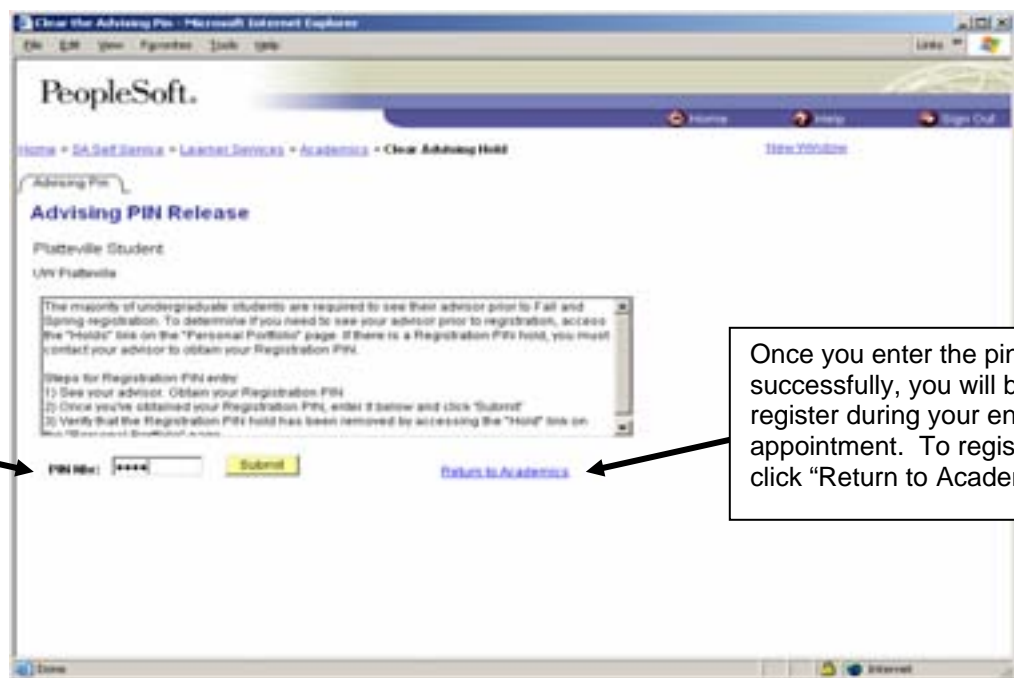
Clear the Advising Pin - Microsoft Internet Explorer

File Edit View Favorites Tools Help

Links

PeopleSoft.

Home Help Sign Out

Home > SA Self Service > Learner Services > Academics > Clear Advising Hold

New Window

Advising Pin

Advising PIN Release

Platteville Student

UW Platteville

The majority of undergraduate students are required to see their advisor prior to Fall and Spring registration. To determine if you need to see your advisor prior to registration, access the "Holds" link on the "Personal Portfolio" page. If there is a Registration PIN hold, you must contact your advisor to obtain your Registration PIN.

Steps for Registration PIN entry:
1) See your advisor. Obtain your Registration PIN
2) Once you've obtained your Registration PIN, enter it below and click "Submit"
3) Verify that the Registration PIN hold has been removed by accessing the "Hold" link on the "Personal Portfolio" page.

PIN Nbr: ****

Submit

Return to Academics

Once you enter the pin successfully, you will b register during your en appointment. To regis click "Return to Acader

Done

Internet